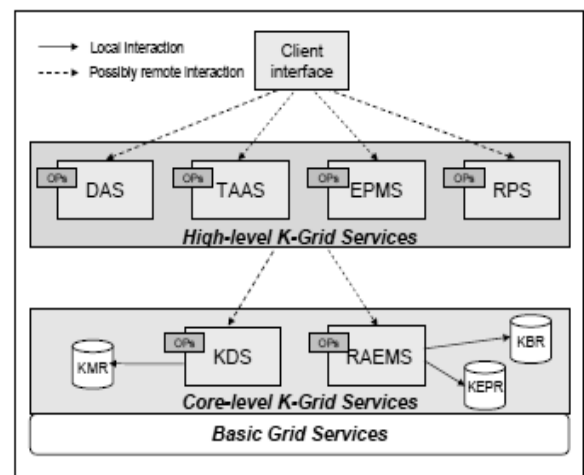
Local interaction
Possibly remote interaction

Client interface

OPs DAS
OPs TAAS
OPs EPMS
OPs RPS

High-level K-Grid Services

KMR
OPs KDS
OPs RAEMS
KBR
KEPR

Core-level K-Grid Services

Basic Grid Services